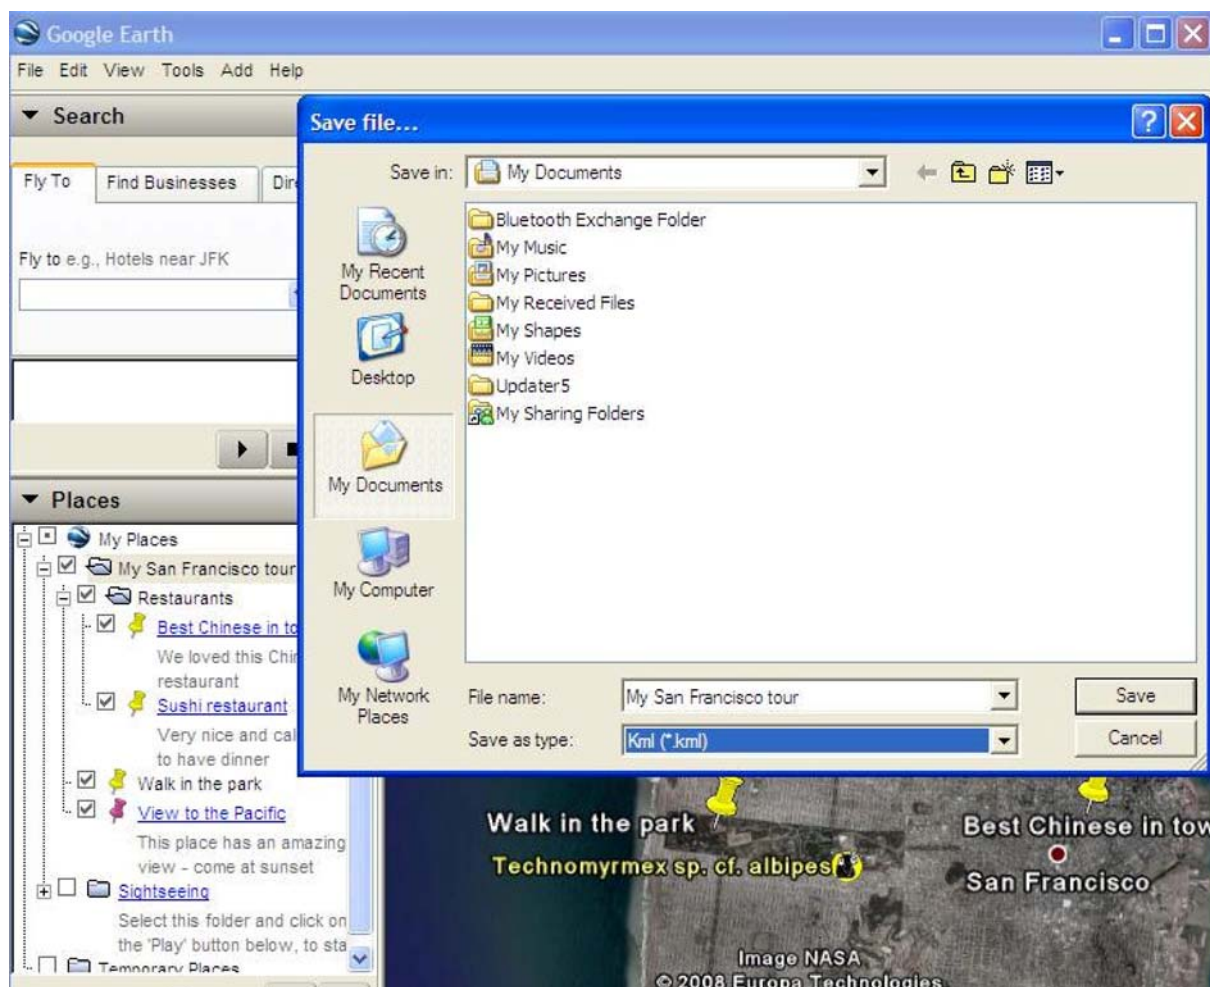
Google Earth

File Edit View Tools Add Help

Search

Fly To | Find Businesses | Dir

Fly to e.g., Hotels near JFK

Places

My Places
My San Francisco tour
Restaurants
Best Chinese in to
We loved this Chi restaurant
Sushi restaurant
Very nice and ca to have dinner
Walk in the park
View to the Pacific
This place has an amazing view - come at sunset
Sightseeing
Select this folder and click on the 'Play' button below, to sta
Temporary Places

Save file...

Save in: My Documents

My Recent Documents
Desktop
My Documents
My Computer
My Network Places

Bluetooth Exchange Folder
My Music
My Pictures
My Received Files
My Shapes
My Videos
Updater5
My Sharing Folders

File name: My San Francisco tour
Save as type: Kml (*.kml)

Save
Cancel

Walk in the park
Technomyrmex sp. cf. albipes
Best Chinese in tow
San Francisco
Image NASA
© 2008 Europa Technologies